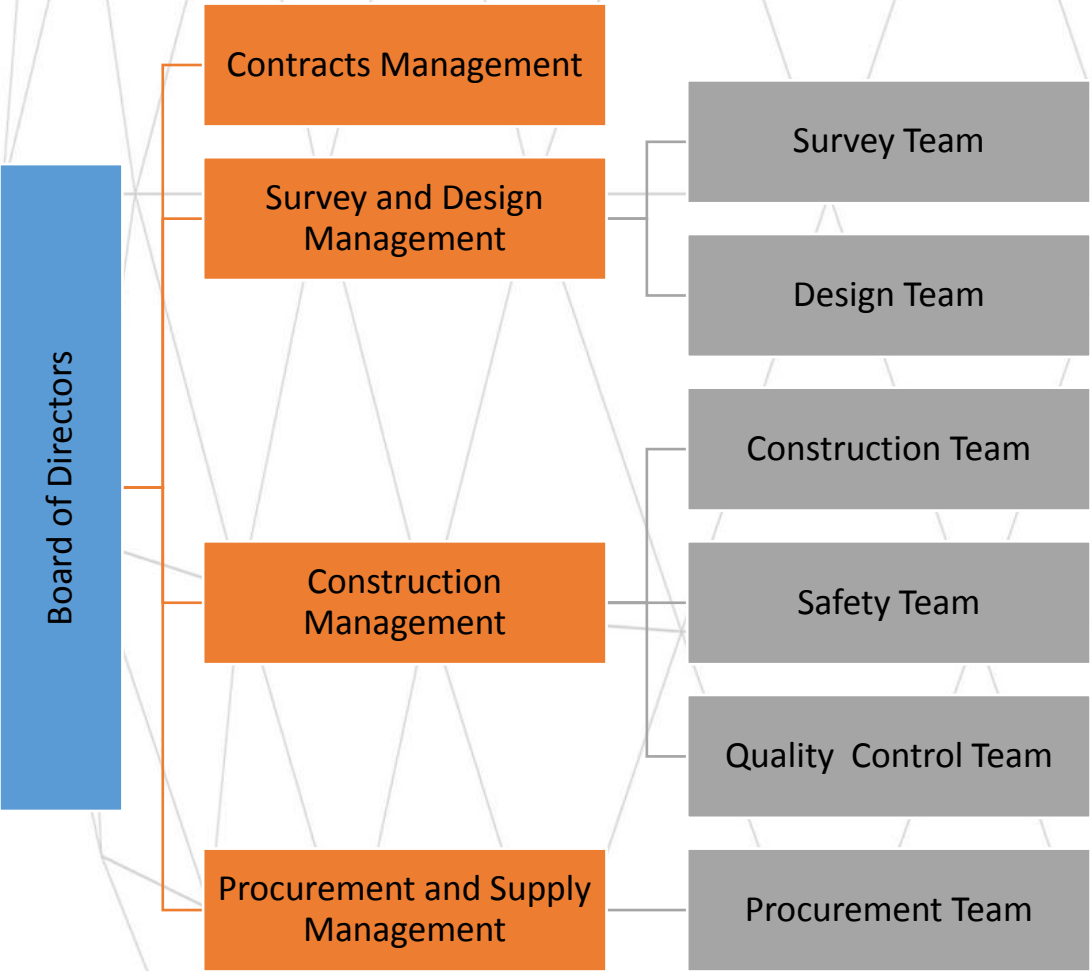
Board of Directors

Contracts Management

Survey and Design Management

Survey Team

Design Team

Construction Management

Construction Team

Safety Team

Quality Control Team

Procurement and Supply Management

Procurement Team